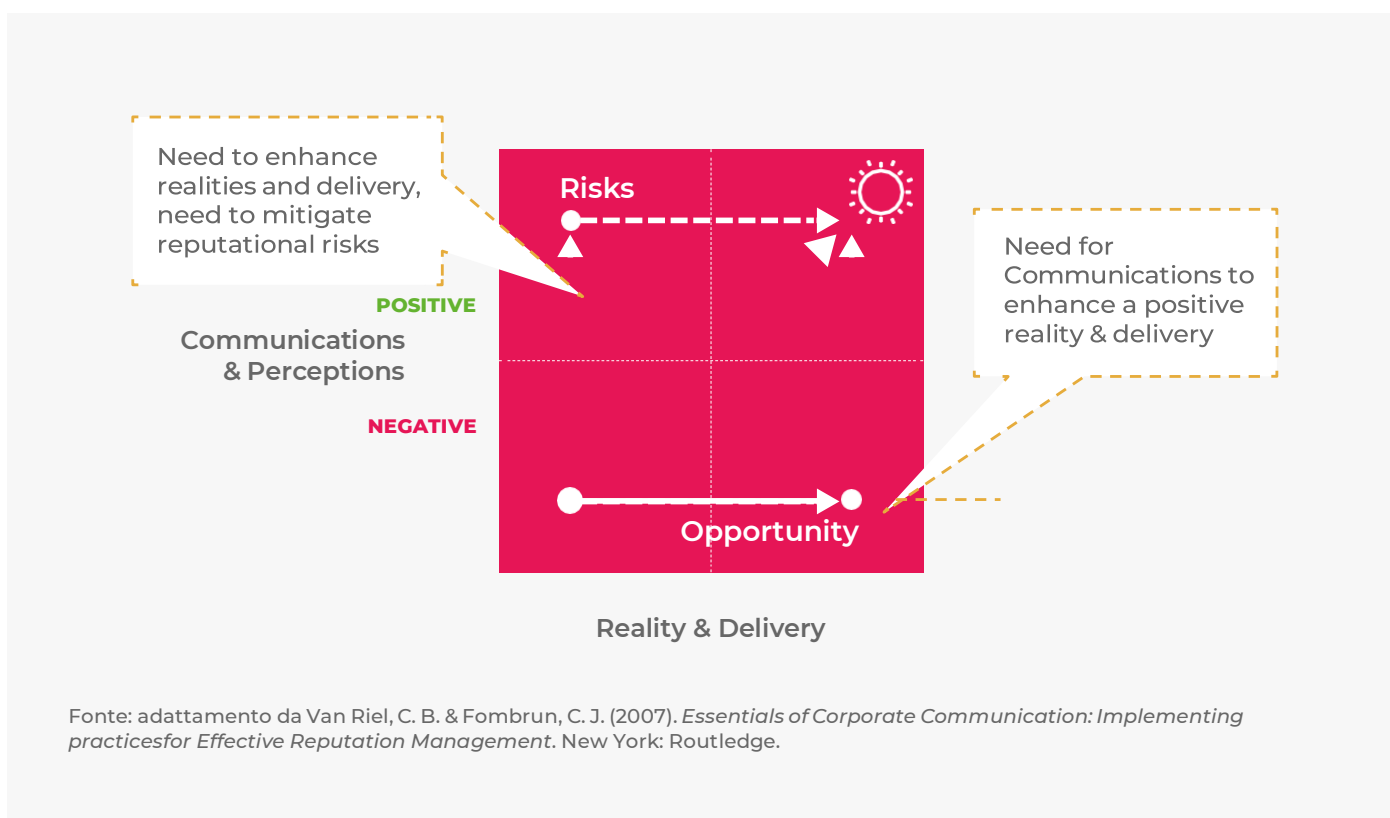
Need to enhance realities and delivery, need to mitigate reputational risks

Risks

Need for Communications to enhance a positive reality & delivery

POSITIVE

Communications & Perceptions

NEGATIVE

Opportunity

Reality & Delivery

Fonte: adattamento da Van Riel, C. B. & Fombrun, C. J. (2007). *Essentials of Corporate Communication: Implementing practicesfor Effective Reputation Management*. New York: Routledge.